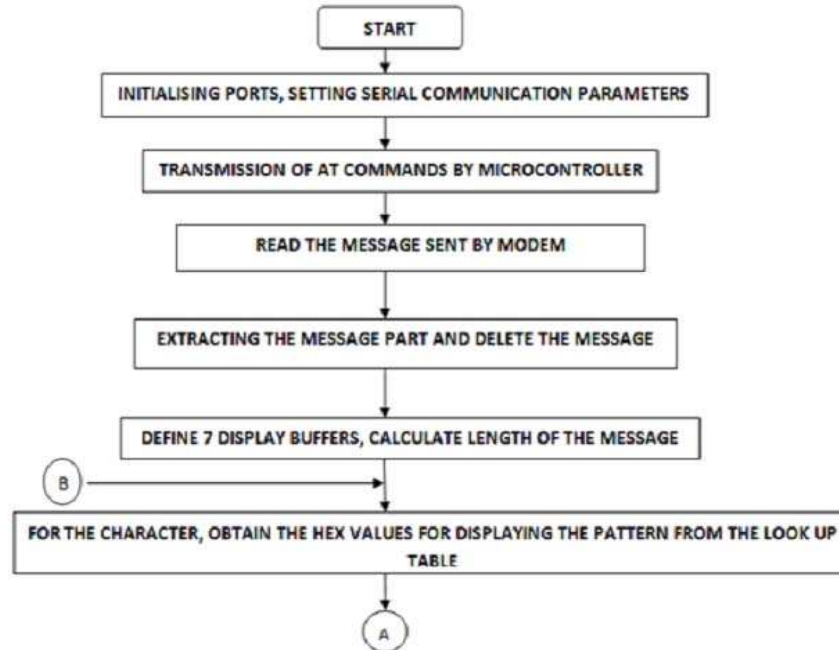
START

INITIALISING PORTS, SETTING SERIAL COMMUNICATION PARAMETERS

TRANSMISSION OF AT COMMANDS BY MICROCONTROLLER

READ THE MESSAGE SENT BY MODEM

EXTRACTING THE MESSAGE PART AND DELETE THE MESSAGE

DEFINE 7 DISPLAY BUFFERS, CALCULATE LENGTH OF THE MESSAGE

B

FOR THE CHARACTER, OBTAIN THE HEX VALUES FOR DISPLAYING THE PATTERN FROM THE LOOK UP TABLE

A